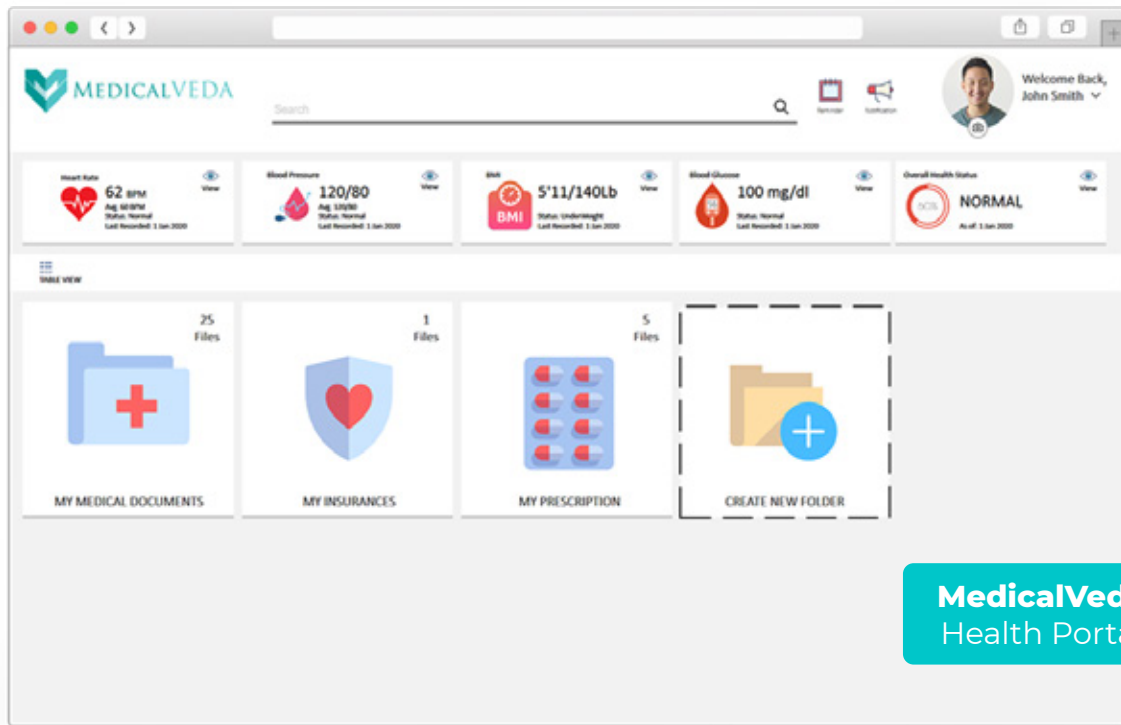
MEDICALVEDA

Search

Reminder Notification

Welcome Back, John Smith

Heart Rate
62 BPM
Avg. 60 BPM
Status: Normal
Last Recorded: 1 Jan 2020
View

Blood Pressure
120/80
Avg. 120/80
Status: Normal
Last Recorded: 1 Jan 2020
View

BMI
BMI
5'11/140Lb
Status: Underweight
Last Recorded: 1 Jan 2020
View

Blood Glucose
100 mg/dl
Status: Normal
Last Recorded: 1 Jan 2020
View

Overall Health Status
NORMAL
As of: 1 Jan 2020
View

TABLE VIEW

25 Files
MY MEDICAL DOCUMENTS

1 Files
MY INSURANCES

5 Files
MY PRESCRIPTION

CREATE NEW FOLDER

MedicalVed
Health Port